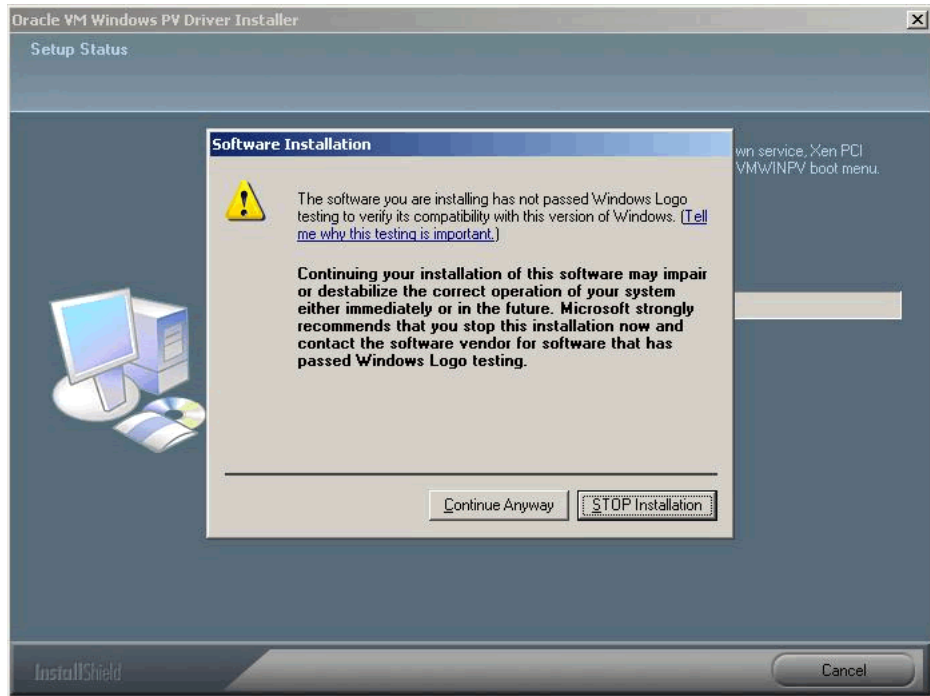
Oracle VM Windows PV Driver Installer

Setup Status

wn service, Xen PCI
VMWINPV boot menu.

Software Installation

The software you are installing has not passed Windows Logo testing to verify its compatibility with this version of Windows. (Tell me why this testing is important.)

Continuing your installation of this software may impair or destabilize the correct operation of your system either immediately or in the future. Microsoft strongly recommends that you stop this installation now and contact the software vendor for software that has passed Windows Logo testing.

Continue Anyway

STOP Installation

InstallShield

Cancel